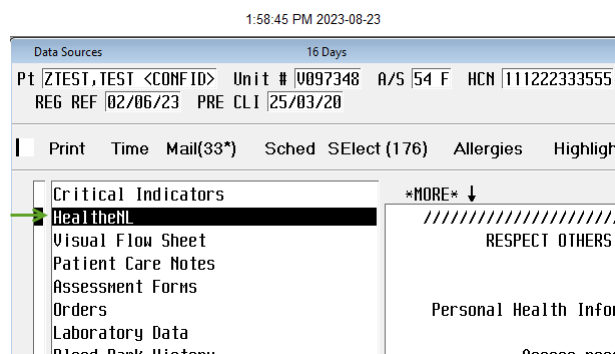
1:58:45 PM 2023-08-23

Data Sources 16 Days

Pt ZTEST,TEST <CONFID> Unit # V097348 A/S 54 F HCN 111222333555
REG REF 02/06/23 PRE CLI 25/03/20

Print Time Mail(33*) Sched SElect (176) Allergies Highligh

Critical Indicators
HealtheNL
Visual Flow Sheet
Patient Care Notes
Assessment Forms
Orders
Laboratory Data
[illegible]

*MORE* ↓
//////////////////////
RESPECT OTHERS

Personal Health Infor
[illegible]